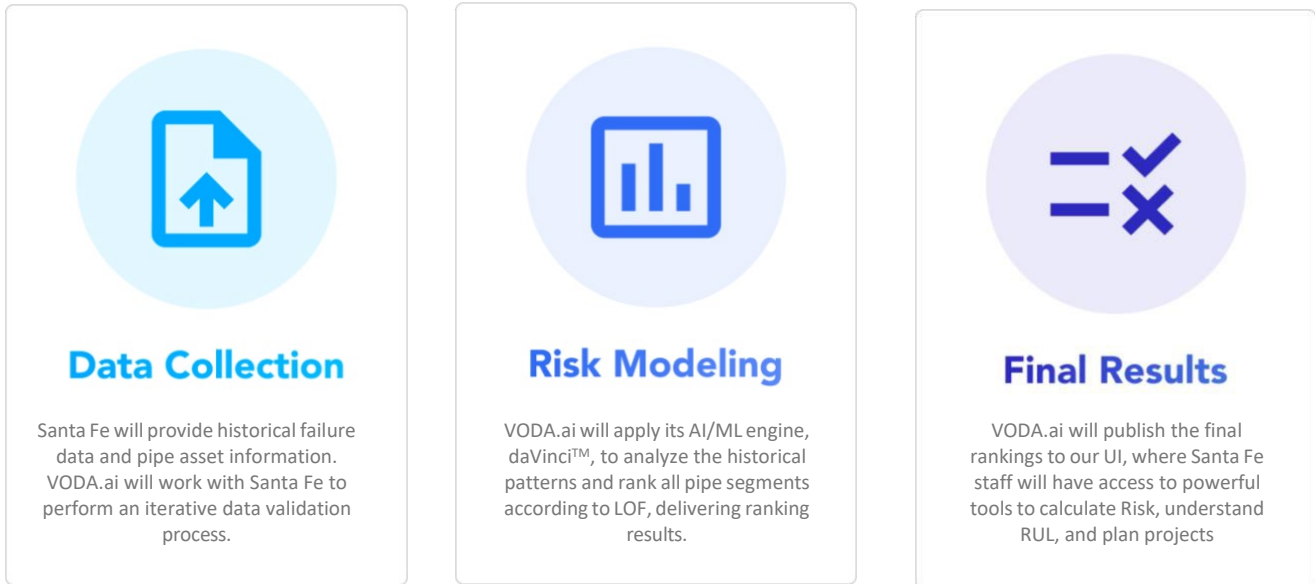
Data Collection

Santa Fe will provide historical failure data and pipe asset information. VODA.ai will work with Santa Fe to perform an iterative data validation process.

Risk Modeling

VODA.ai will apply its AI/ML engine, daVinci$^{TM}$, to analyze the historical patterns and rank all pipe segments according to LOF, delivering ranking results.

Final Results

VODA.ai will publish the final rankings to our UI, where Santa Fe staff will have access to powerful tools to calculate Risk, understand RUL, and plan projects